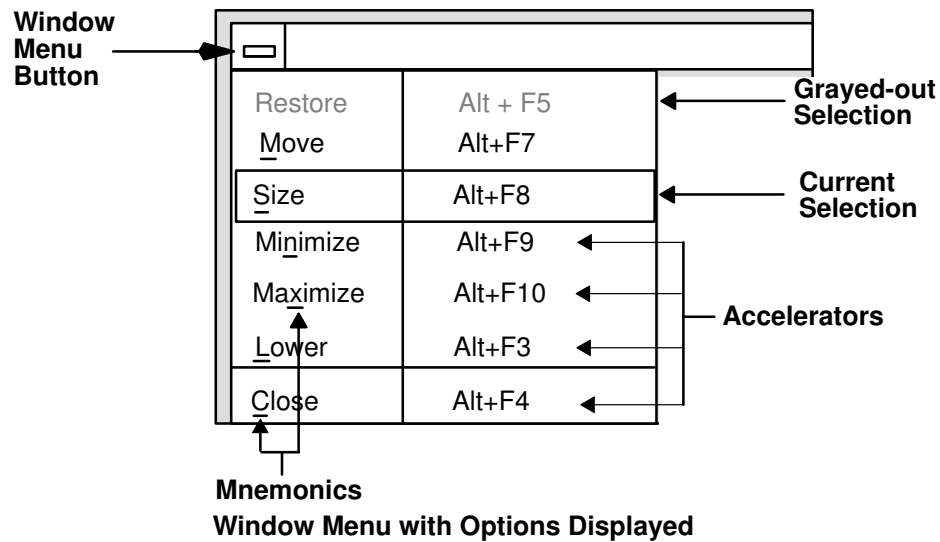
Window Menu Button

| Restore | Alt + F5 |
|---|---|
| Move | Alt+F7 |
| Size | Alt+F8 |
| Minimize | Alt+F9 |
| Maximize | Alt+F10 |
| Lower | Alt+F3 |
| Close | Alt+F4 |

Grayed-out Selection

Current Selection

Accelerators

Mnemonics

Window Menu with Options Displayed